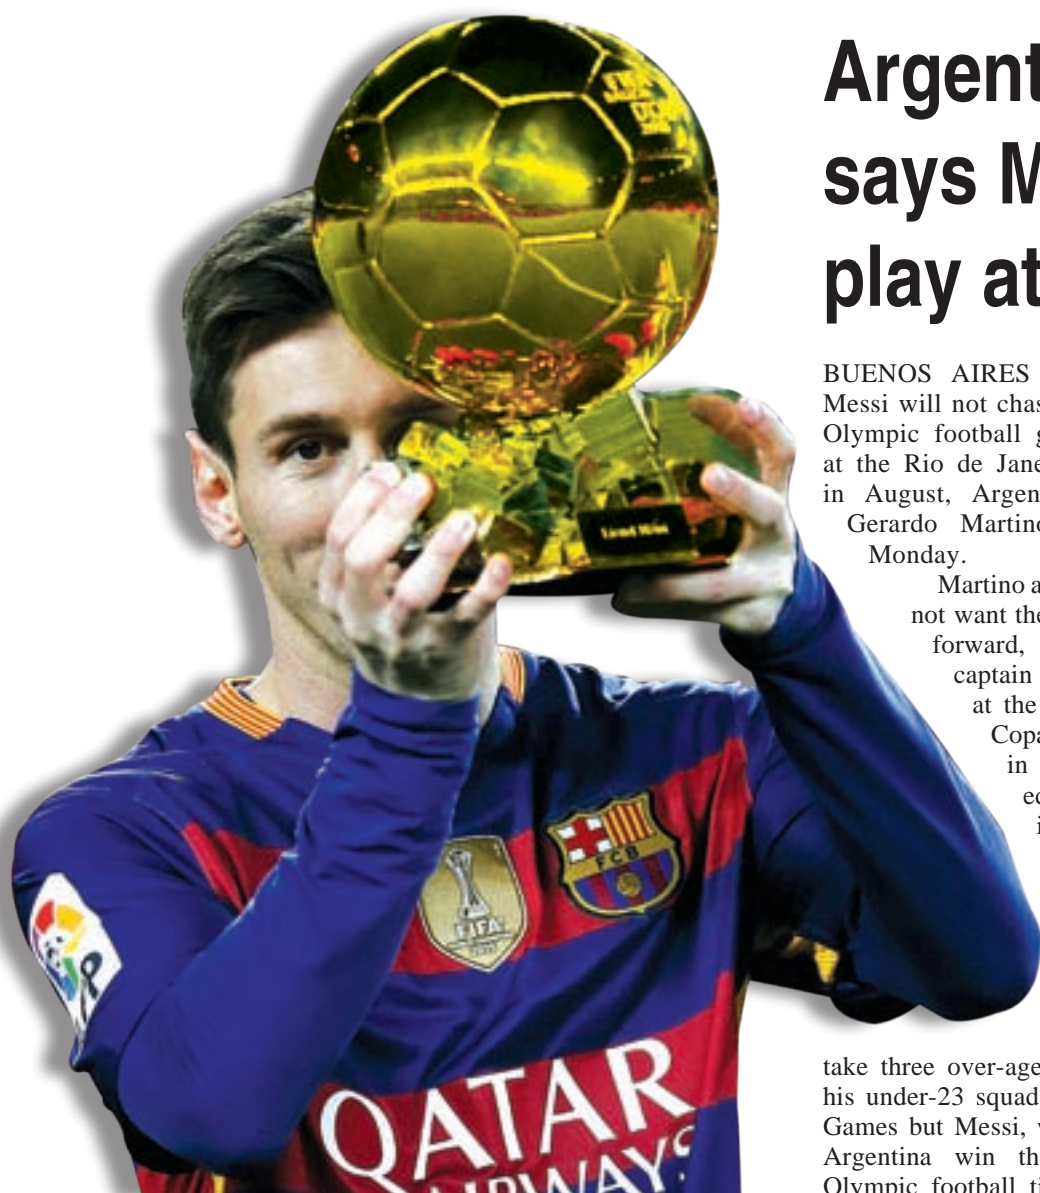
Argent says M play at

BUENOS AIRES Messi will not chas Olympic football g at the Rio de Jane in August, Argen Gerardo Martino Monday.

Martino a not want the forward, captain at the Copa in ec i

take three over-age his under-23 squad Games but Messi, Argentina win th Olympic football ti

FIFA

FCB

QATAR AIRWAYS